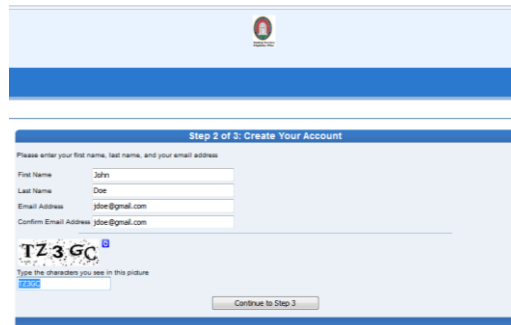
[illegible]

Step 2 of 3: Create Your Account

Please enter your first name, last name, and your email address

First Name John
Last Name Doe
Email Address jdoe@gmail.com
Confirm Email Address jdoe@gmail.com

TZ3GC

Type the characters you see in this picture
TZ3GC

Continue to Step 3